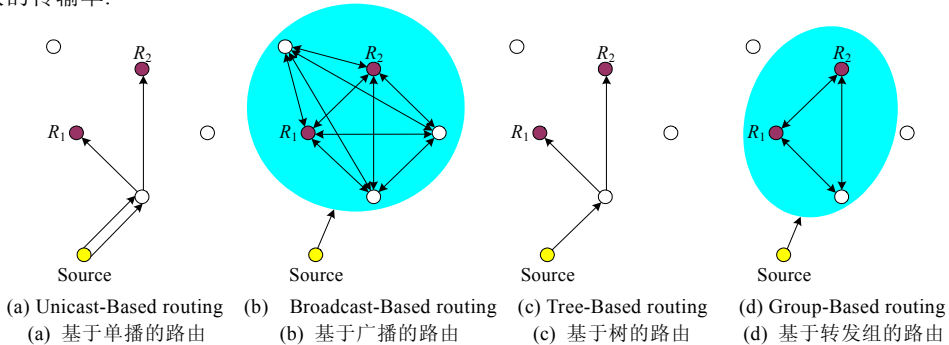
的传输率.

$R_2$
$R_1$
Source

$R_2$
$R_1$
Source

$R_2$
$R_1$
Source

$R_2$
$R_1$
Source

(a) Unicast-Based routing (b) Broadcast-Based routing (c) Tree-Based routing (d) Group-Based routing
(a) 基于单播的路由 (b) 基于广播的路由 (c) 基于树的路由 (d) 基于转发组的路由